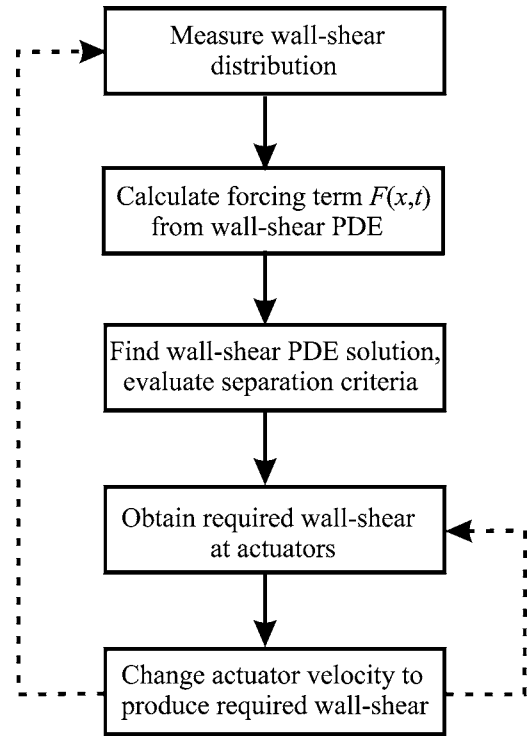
Measure wall-shear distribution

Calculate forcing term $F(x,t)$ from wall-shear PDE

Find wall-shear PDE solution, evaluate separation criteria

Obtain required wall-shear at actuators

Change actuator velocity to produce required wall-shear